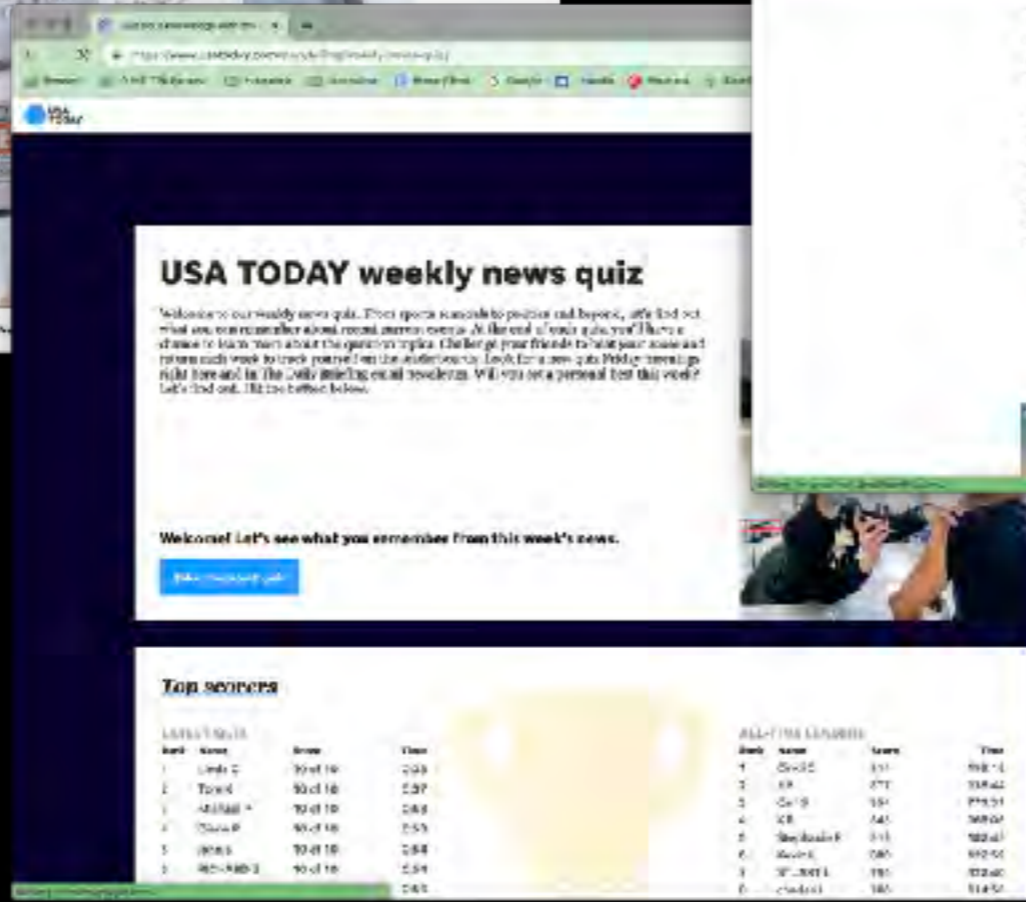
USA TODAY

USA TODAY weekly news quiz

Welcome to our weekly news quiz. From sports scandals to politics and beyond, we'll find out what you can remember about recent current events. At the end of each quiz, you'll have a chance to learn more about the questions topics. Challenge your friends to beat your score and return each week to track yourself on the leaderboards. Look for a new quiz Friday mornings right here and in The Daily Briefing email newsletter. Will you set a personal best this week? Let's find out. Hit the button below.

Welcome! Let's see what you remember from this week's news.

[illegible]

Top scorers

LATEST QUIZ

| Rank | Name | Score | Time |
|---|---|---|---|
| 1 | Linda C | 10 of 10 | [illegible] |
| 2 | Tom K | 10 of 10 | 2:37 |
| 3 | Michael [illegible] | 10 of 10 | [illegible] |
| 4 | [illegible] | 10 of 10 | 2:55 |
| 5 | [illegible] | 10 of 10 | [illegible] |
| 6 | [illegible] | 10 of 10 | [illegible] |

ALL-TIME LEADERS

| Rank | Name | Score | Time |
|---|---|---|---|
| 1 | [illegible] | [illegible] | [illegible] |
| 2 | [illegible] | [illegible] | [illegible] |
| 3 | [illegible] | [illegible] | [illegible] |
| 4 | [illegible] | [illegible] | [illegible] |
| 5 | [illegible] | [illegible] | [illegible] |
| 6 | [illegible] | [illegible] | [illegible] |
| 7 | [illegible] | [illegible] | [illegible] |
| 8 | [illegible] | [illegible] | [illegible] |